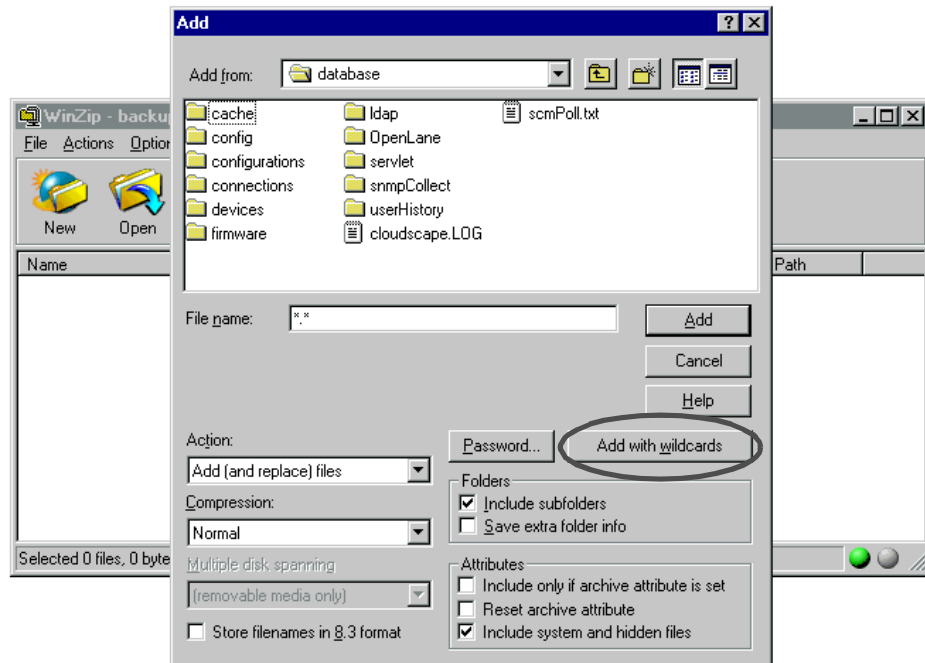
Add

Add from: database

cache
config
configurations
connections
devices
firmware
ldap
OpenLane
servlet
snmpCollect
userHistory
cloudscape.LOG
scmPoll.txt

WinZip - backu

File Actions Optio

New Open

Name

Path

File name: *.*

Add

Cancel

Help

Action:

Add (and replace) files

Compression:

Normal

Multiple disk spanning

(removable media only)

Store filenames in 8.3 format

Password...

Add with wildcards

Folders

Include subfolders

Save extra folder info

Attributes

Include only if archive attribute is set

Reset archive attribute

Include system and hidden files

Selected 0 files, 0 byte